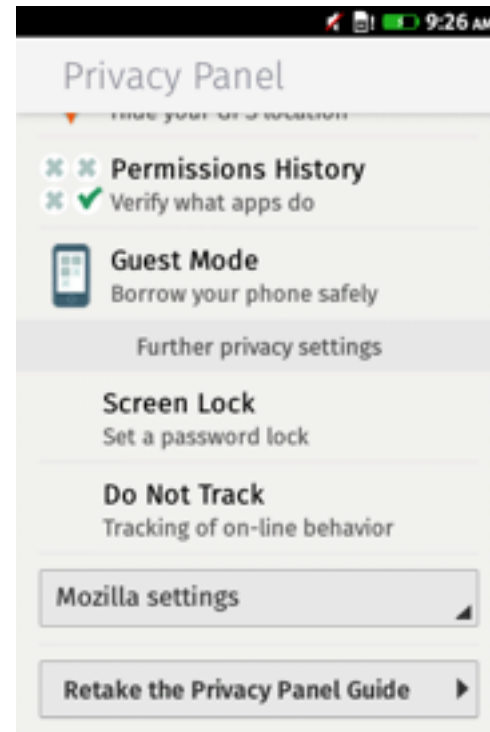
9:26 AM

Privacy Panel

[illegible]

Permissions History
Verify what apps do

Guest Mode
Borrow your phone safely

Further privacy settings

Screen Lock
Set a password lock

Do Not Track
Tracking of on-line behavior

Mozilla settings

Retake the Privacy Panel Guide